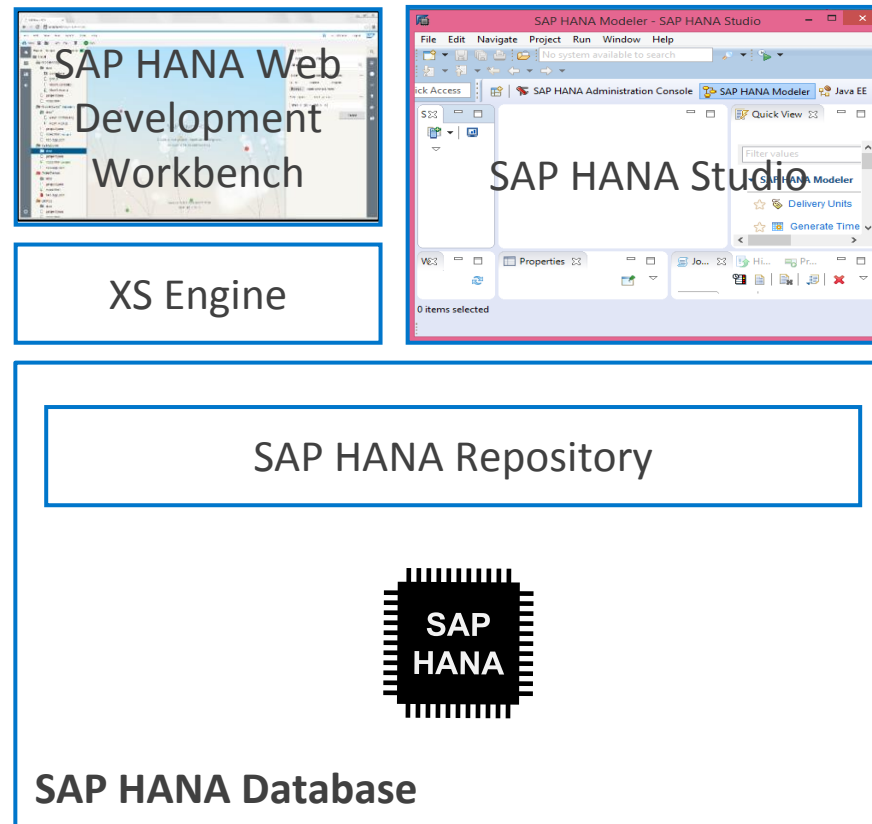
SAP HANA Web Development Workbench

SAP HANA Modeler - SAP HANA Studio

File Edit Navigate Project Run Window Help

No system available to search

ick Access

SAP HANA Administration Console

SAP HANA Modeler

Java EE

S

Quick View

Filter values

SAP HANA Modeler

Delivery Units

Generate Time

SAP HANA Studio

XS Engine

W

Properties

Jo...

Hi...

Pr...

0 items selected

SAP HANA Repository

SAP HANA

SAP HANA Database